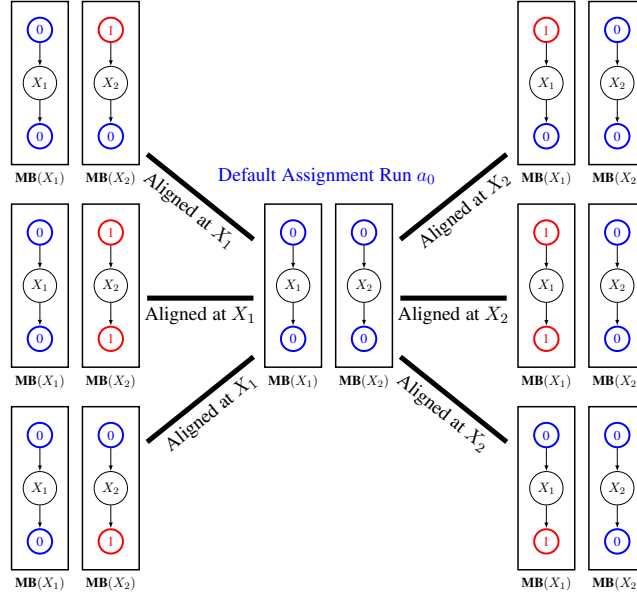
0
$X_1$
0
$\mathbf{MB}(X_1)$

1
$X_2$
0
$\mathbf{MB}(X_2)$

Aligned at $X_1$

Default Assignment Run $a_0$

Aligned at $X_2$

1
$X_1$
0
$\mathbf{MB}(X_1)$

0
$X_2$
0
$\mathbf{MB}(X_2$

0
$X_1$
0
$\mathbf{MB}(X_1)$

1
$X_2$
1
$\mathbf{MB}(X_2)$

Aligned at $X_1$

0
$X_1$
0
$\mathbf{MB}(X_1)$

0
$X_2$
0
$\mathbf{MB}(X_2)$

Aligned at $X_2$

1
$X_1$
1
$\mathbf{MB}(X_1)$

0
$X_2$
0
$\mathbf{MB}(X_2$

Aligned at $X_1$

Aligned at $X_2$

0
$X_1$
0
$\mathbf{MB}(X_1)$

0
$X_2$
1
$\mathbf{MB}(X_2)$

0
$X_1$
1
$\mathbf{MB}(X_1)$

0
$X_2$
0
$\mathbf{MB}(X_2$